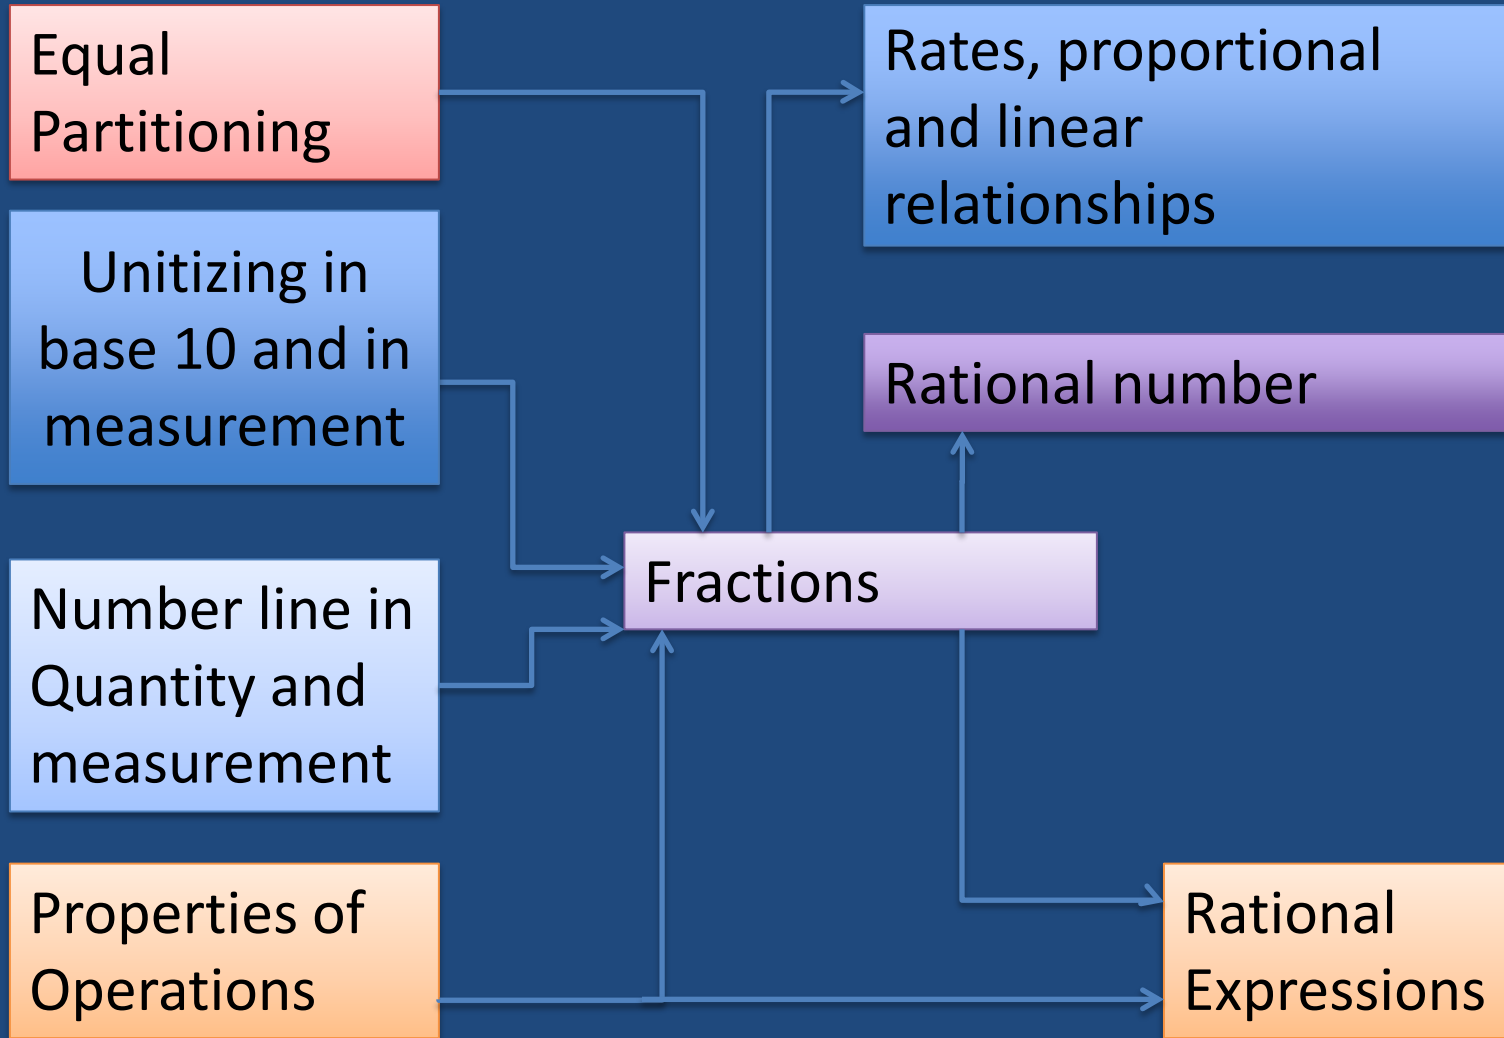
Equal Partitioning

Unitizing in base 10 and in measurement

Number line in Quantity and measurement

Properties of Operations

Rates, proportional and linear relationships

Rational number

Fractions

Rational Expressions